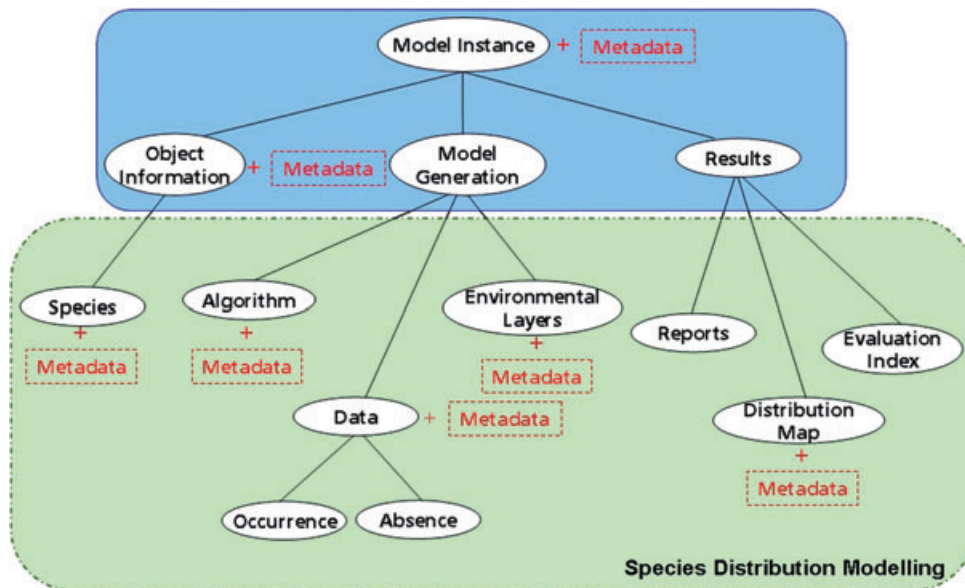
Model Instance + Metadata

Object Information + Metadata

Model Generation

Results

Species + Metadata

Algorithm + Metadata

Environmental Layers + Metadata

Reports

Evaluation Index

Data + Metadata

Distribution Map + Metadata

Occurrence

Absence

Species Distribution Modelling